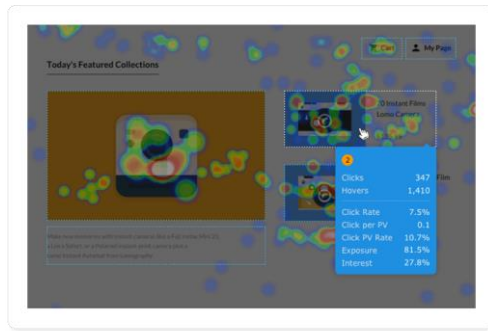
Cart

My Page

Today's Featured Collections

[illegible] Instant Films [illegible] Camera

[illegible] Film

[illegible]

2

| | |
|---|---|
| Clicks | 347 |
| Hovers | 1,410 |
| Click Rate | 7.5% |
| Click per PV | 0.1 |
| Click PV Rate | 10.7% |
| Exposure | 81.5% |
| Interest | 27.8% |